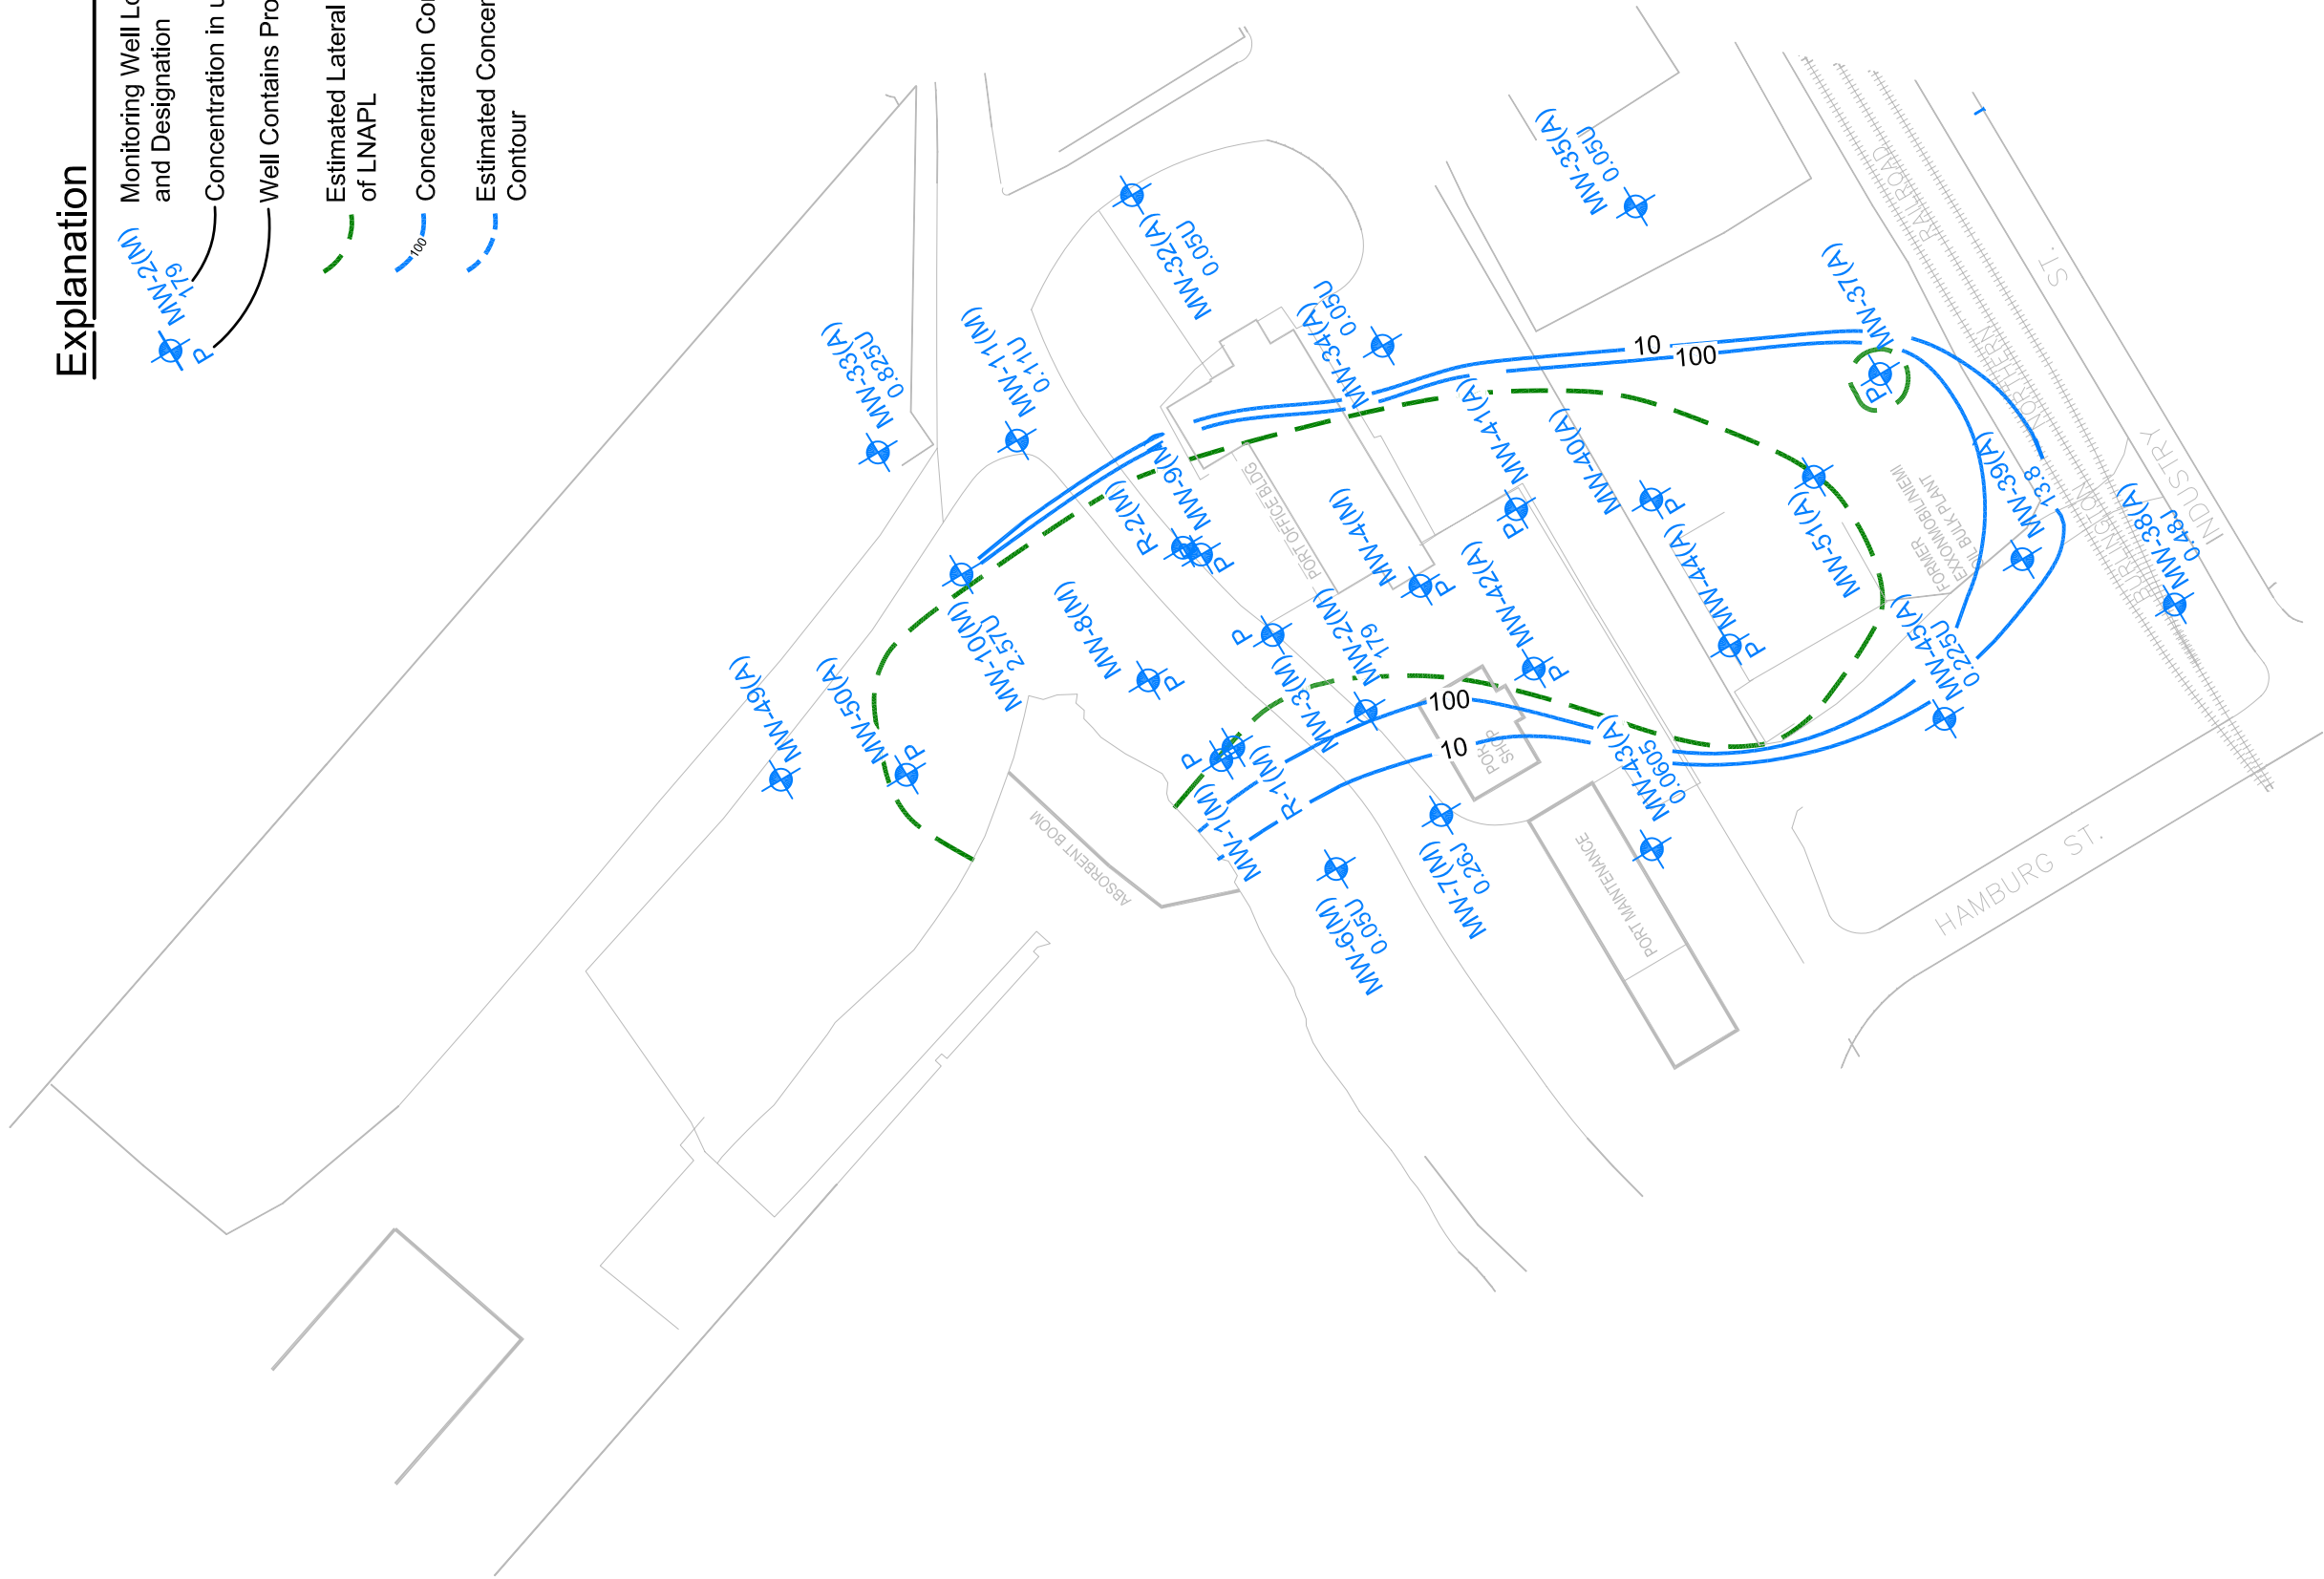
Explanation

MW-2(M)
179
P

Monitoring Well Lo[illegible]
and Designation

Concentration in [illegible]

Well Contains Pro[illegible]

Estimated Lateral
of LNAPL

100
Concentration Co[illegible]

Estimated Concer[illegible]
Contour

MW-35(A)
0.05U

MW-32(A)
0.05U

MW-34(A)
0.05U

MW-37(A)
P

10
100

MW-33(A)
0.825U

MW-11(M)
0.11U

MW-41(A)
P

MW-40(A)
P

MW-9(M)
P

R-2(M)
P

MW-4(M)
P

PORT OFFICE BLDG

MW-51(A)

FORMER EXXONMOBIL BULK PLANT

MW-39(A)
13.8

MW-38(A)
0.48J

RAILROAD
NORTHERN
BURLINGTON
ST.
INDUSTRY

MW-10(M)
2.57U

MW-8(M)
P

MW-42(A)
P

MW-44(A)
P

MW-45(A)
0.225U

MW-2(M)
179
P

MW-3(M)
P

100
10

PORT SHOP

MW-49(A)

MW-50(A)
P

MW-1(M)
P

R-1(M)

MW-43(A)
0.0605

MW-7(M)
0.26J

MW-6(M)
0.05U

ABSORBENT BOOM

PORT MAINTENANCE

HAMBURG ST.